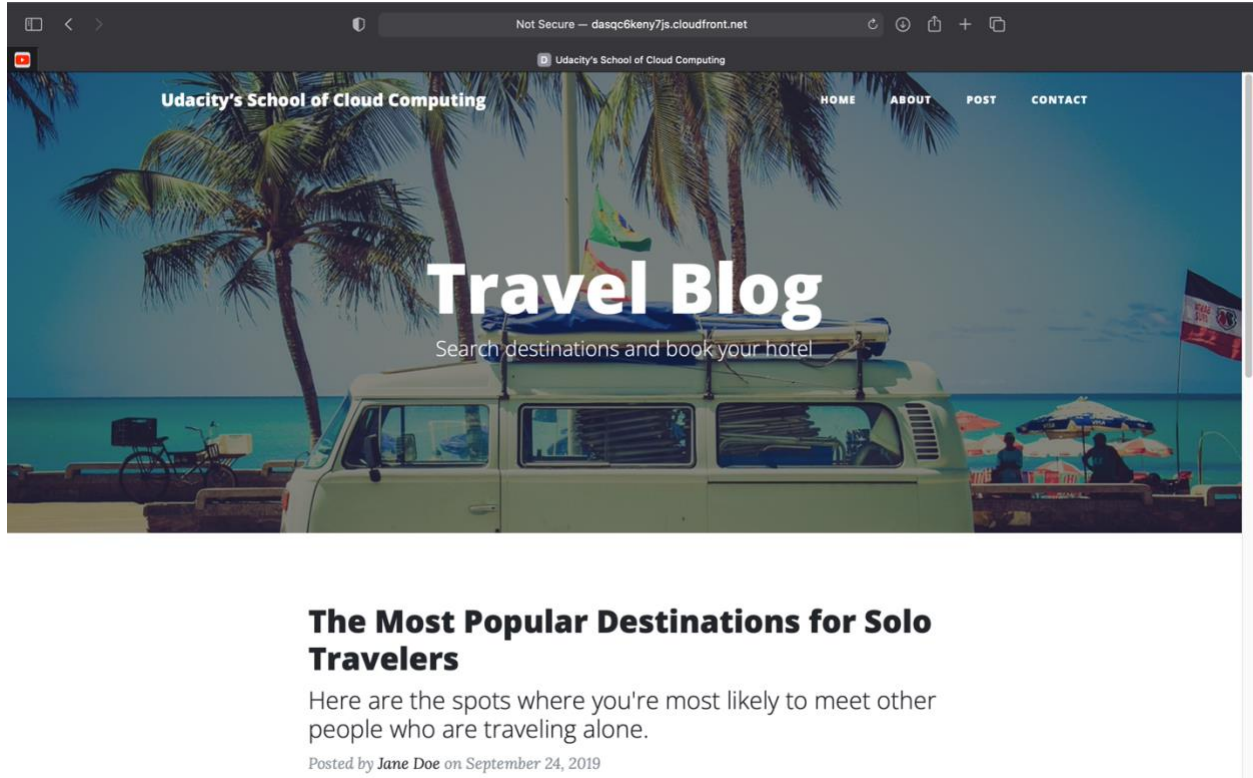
Not Secure — dasqc6keny7js.cloudfront.net

D Udacity's School of Cloud Computing

Udacity's School of Cloud Computing

HOME ABOUT POST CONTACT

Travel Blog

Search destinations and book your hotel

The Most Popular Destinations for Solo Travelers

Here are the spots where you're most likely to meet other people who are traveling alone.

Posted by Jane Doe on September 24, 2019